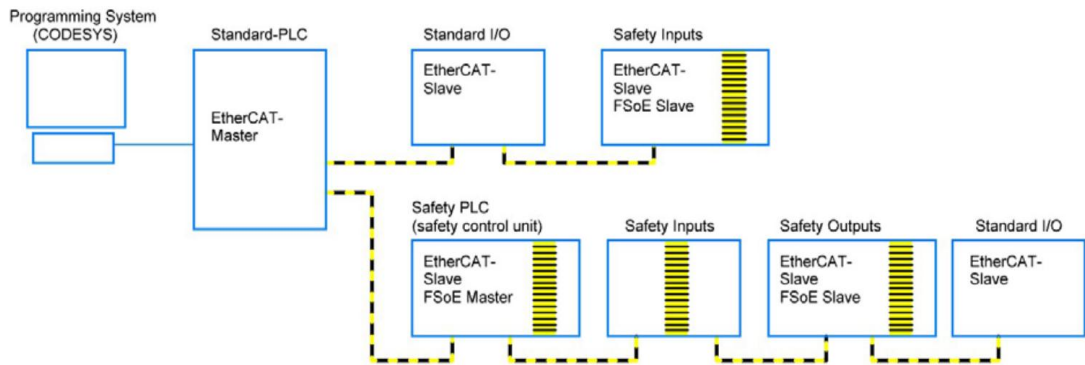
Programming System (CODESYS)

Standard-PLC

EtherCAT-Master

Standard I/O

EtherCAT-Slave

Safety Inputs

EtherCAT-Slave
FSoE Slave

Safety PLC (safety control unit)

EtherCAT-Slave
FSoE Master

Safety Inputs

Safety Outputs

EtherCAT-Slave
FSoE Slave

Standard I/O

EtherCAT-Slave